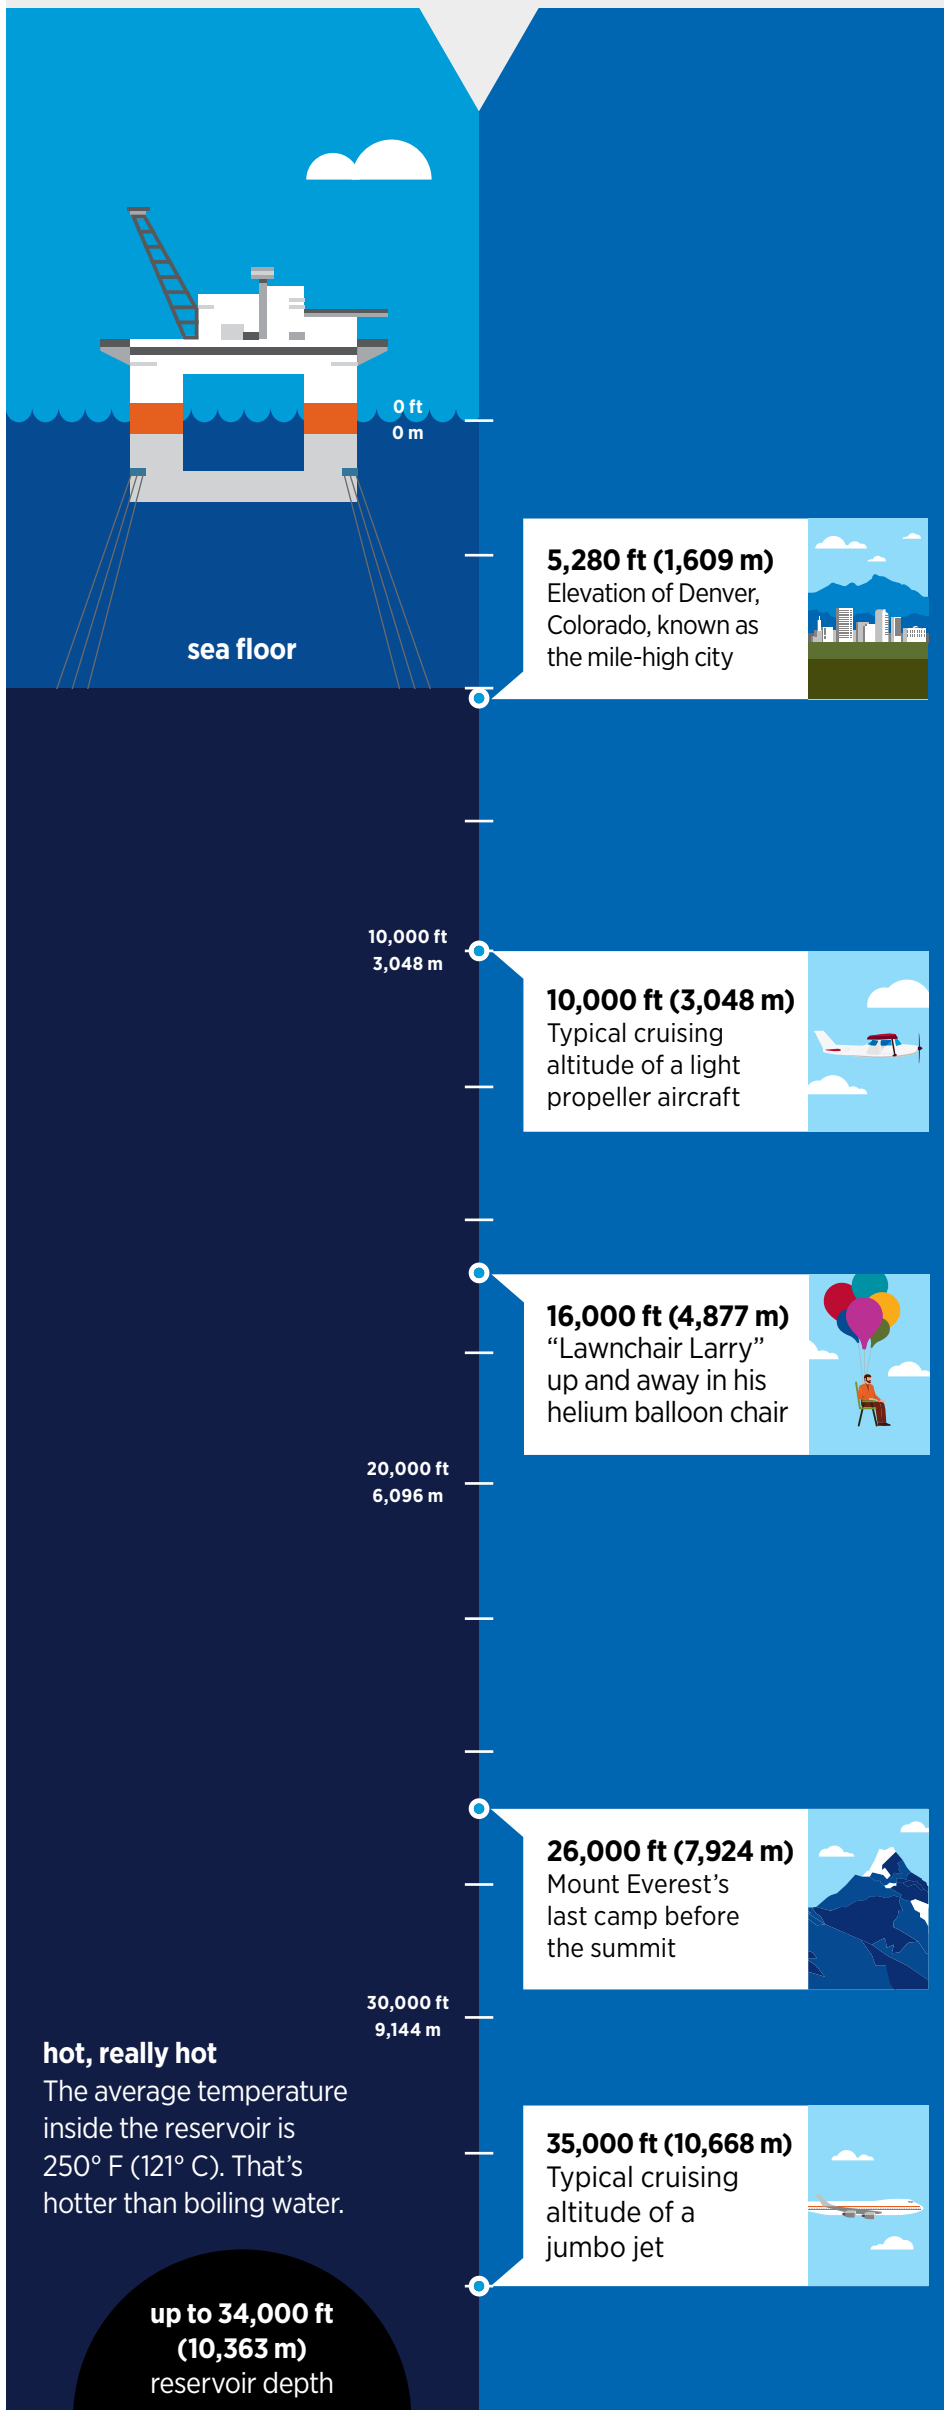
0 ft
0 m

sea floor

5,280 ft (1,609 m)
Elevation of Denver, Colorado, known as the mile-high city

10,000 ft
3,048 m

10,000 ft (3,048 m)
Typical cruising altitude of a light propeller aircraft

16,000 ft (4,877 m)
“Lawnchair Larry” up and away in his helium balloon chair

20,000 ft
6,096 m

26,000 ft (7,924 m)
Mount Everest’s last camp before the summit

30,000 ft
9,144 m

hot, really hot
The average temperature inside the reservoir is 250° F (121° C). That’s hotter than boiling water.

35,000 ft (10,668 m)
Typical cruising altitude of a jumbo jet

up to 34,000 ft
(10,363 m)
reservoir depth